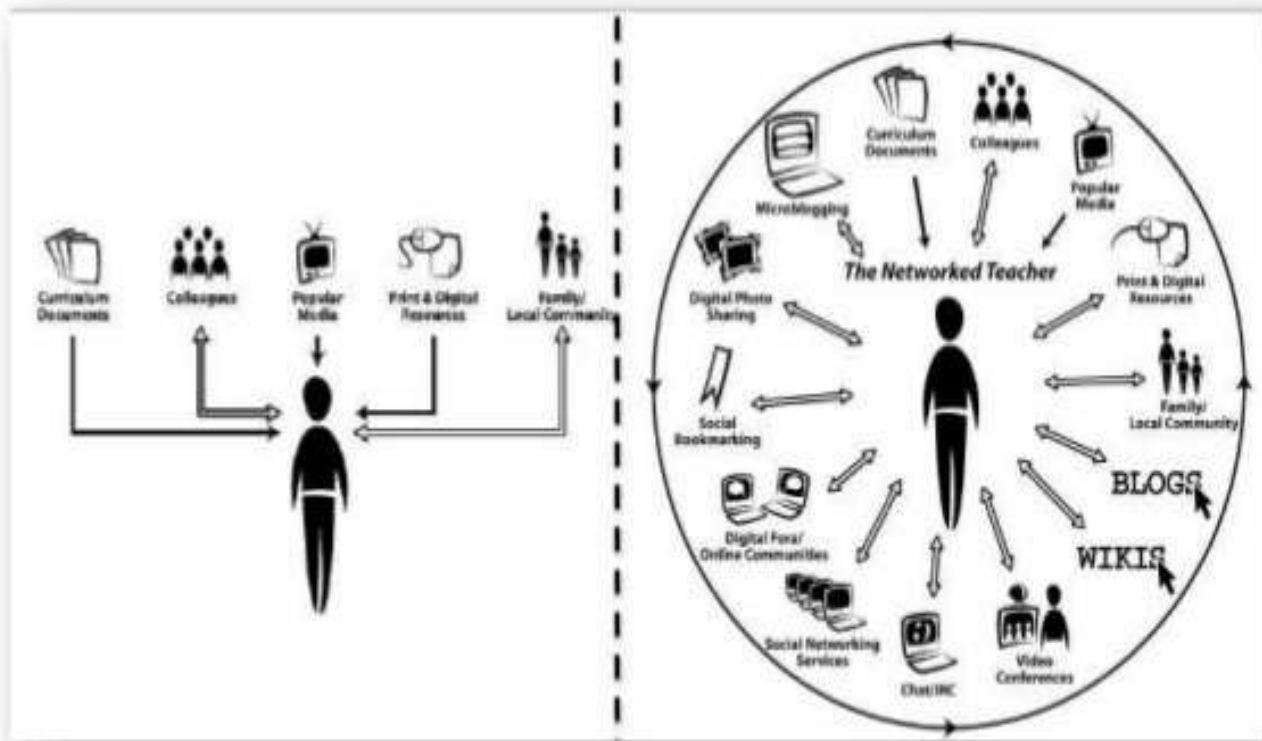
Curriculum Documents

Colleagues

Popular Media

Print & Digital Resources

Family/ Local Community

Curriculum Documents

Colleagues

Popular Media

Microblogging

The Networked Teacher

Print & Digital Resources

Digital Photo Sharing

Family/ Local Community

Social Bookmarking

BLOGS

WIKIS

Digital Fora/ Online Communities

Social Networking Services

Chat/IRC

Video Conferences